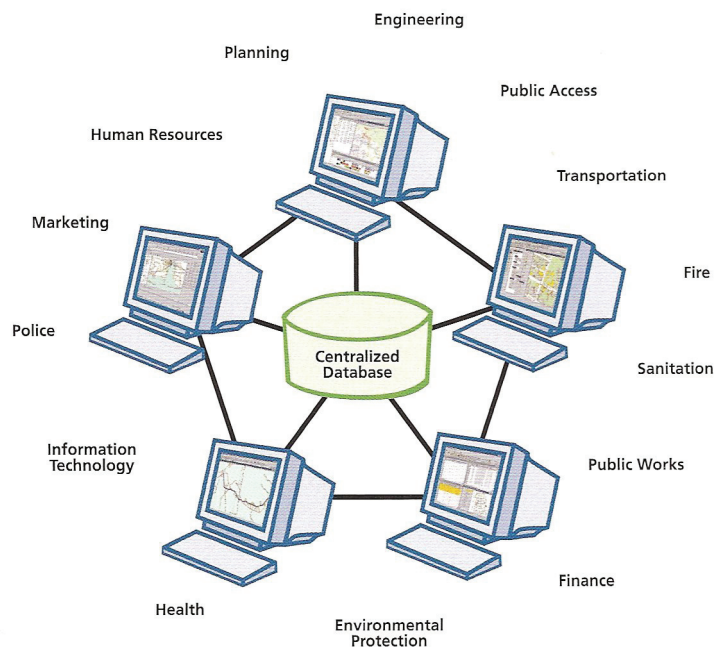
Engineering

Planning

Public Access

Human Resources

Transportation

Marketing

Fire

Police

Centralized Database

Sanitation

Information Technology

Public Works

Finance

Health

Environmental Protection